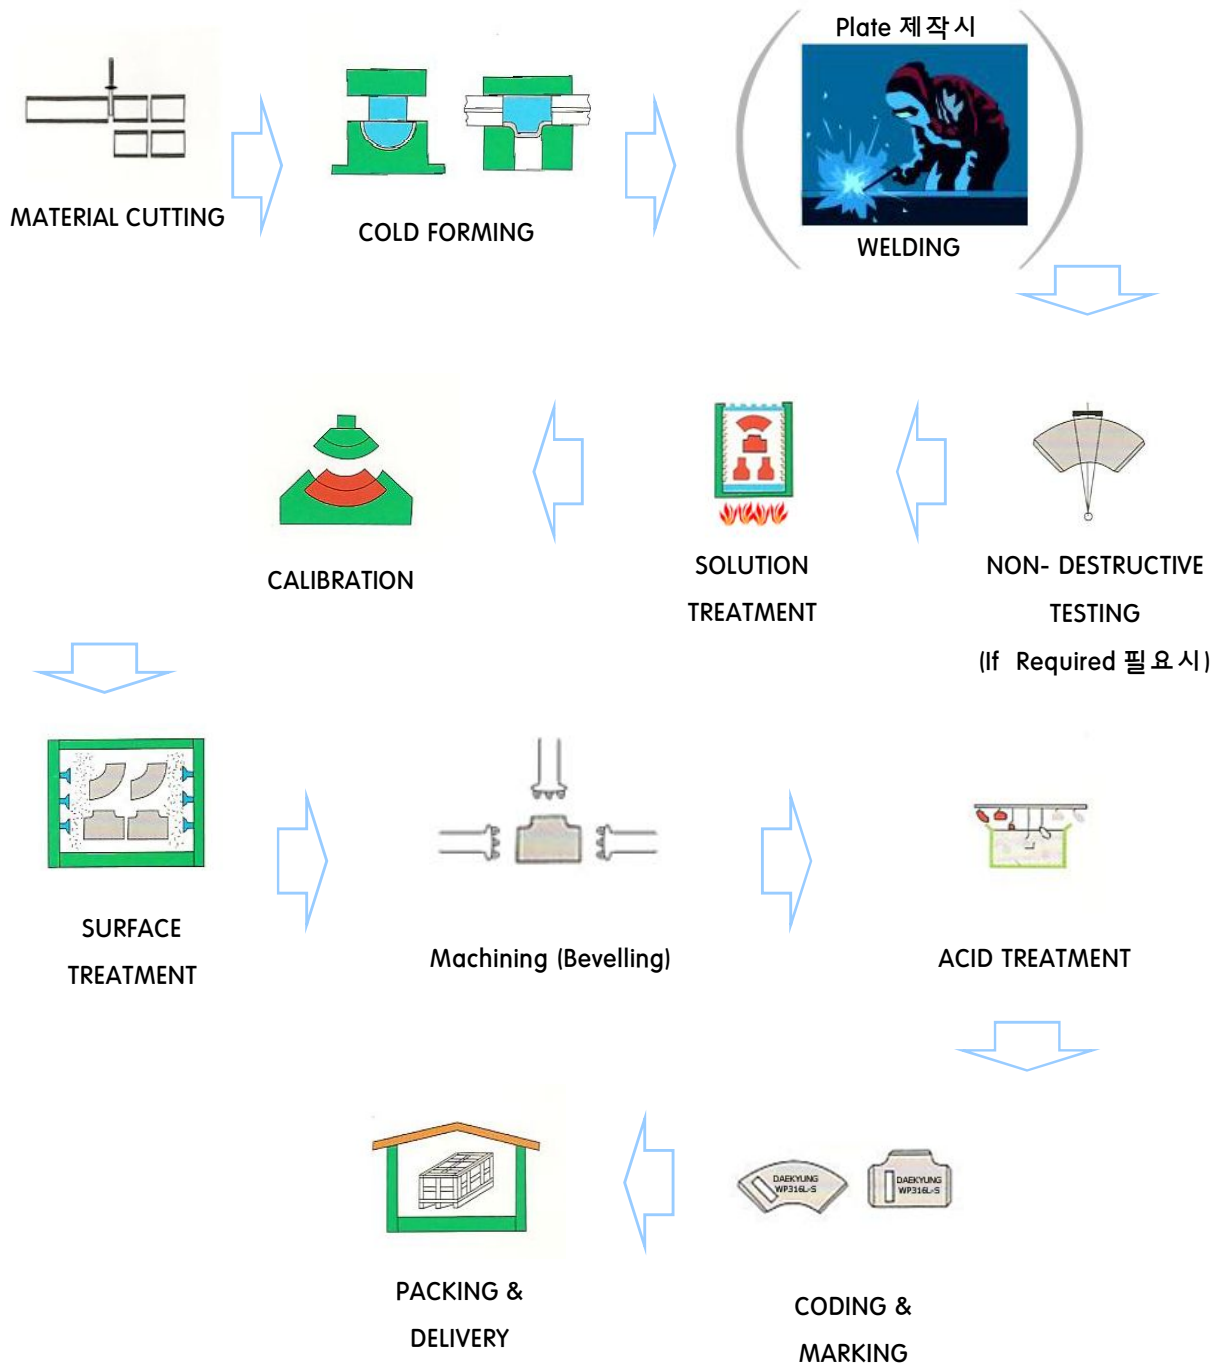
MATERIAL CUTTING

COLD FORMING

Plate 제작시

WELDING

CALIBRATION

SOLUTION TREATMENT

NON- DESTRUCTIVE TESTING (If Required 필요시)

SURFACE TREATMENT

Machining (Bevelling)

ACID TREATMENT

PACKING & DELIVERY

DAEKYUNG WP316L-S

DAEKYUNG WP316L-S

CODING & MARKING